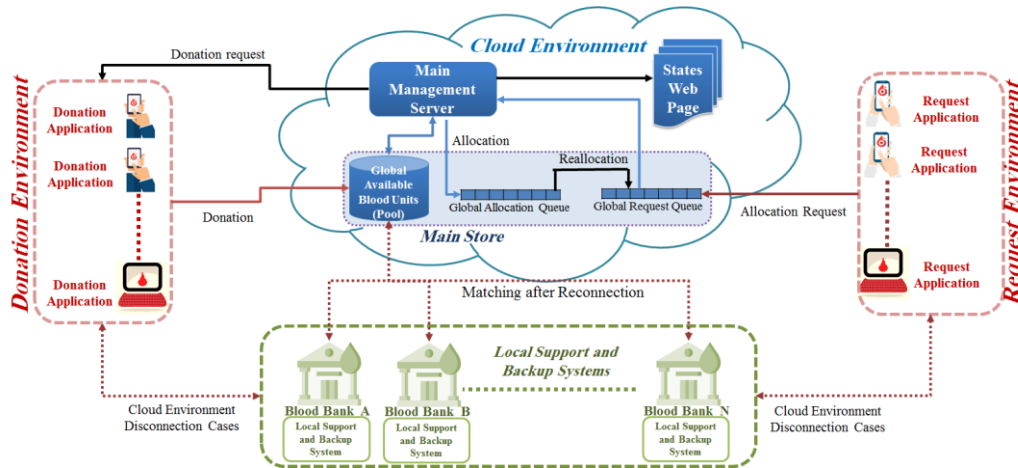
Cloud Environment

Donation request

Main Management Server

States Web Page

Donation Environment

Donation Application

Donation Application

Donation Application

Allocation

Reallocation

Global Available Blood Units (Pool)

Global Allocation Queue

Global Request Queue

Donation

Allocation Request

Main Store

Request Environment

Request Application

Request Application

Request Application

Matching after Reconnection

Local Support and Backup Systems

Blood Bank_A
Local Support and Backup System

Blood Bank_B
Local Support and Backup System

Blood Bank_N
Local Support and Backup System

Cloud Environment Disconnection Cases

Cloud Environment Disconnection Cases